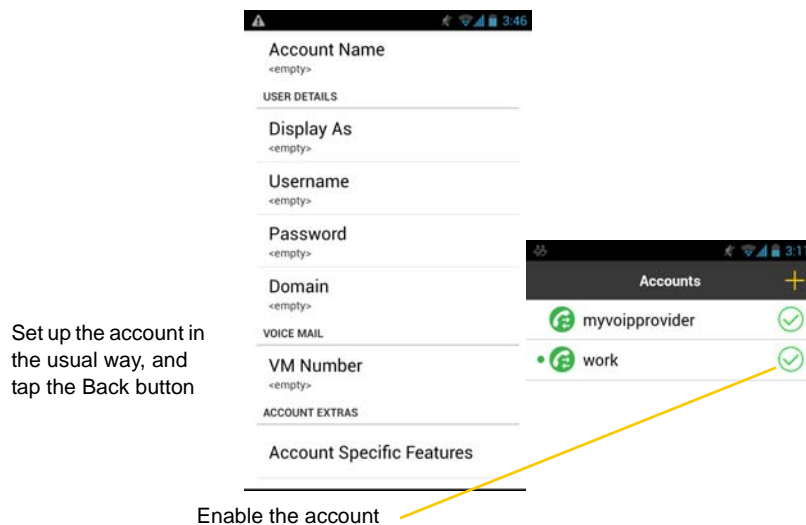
3:46

Account Name
<empty>

USER DETAILS

Display As
<empty>

Username
<empty>

Password
<empty>

Domain
<empty>

VOICE MAIL

VM Number
<empty>

ACCOUNT EXTRAS

Account Specific Features

Set up the account in the usual way, and tap the Back button

3:1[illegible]

Accounts

myvoipprovider

work

Enable the account